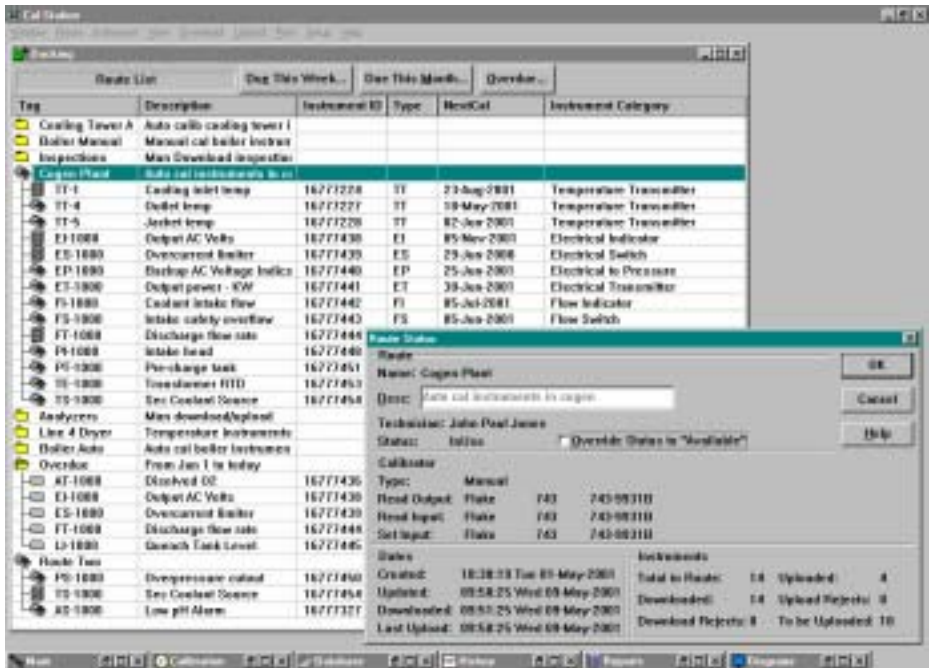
Cal Station

Routing

Route List | Due This Week... | Due This Month... | Overdue...

| Tag | Description | Instrument ID | Type | NextCal | Instrument Category |
|---|---|---|---|---|---|
| Cooling Tower A | Auto calib cooling tower l | | | | |
| Boiler Manual | Manual cal boiler instrum | | | | |
| Inspections | Man Download inspectio | | | | |
| Cogen Plant | Auto cal instruments in co | | | | |
| TT-1 | Cooling inlet temp | 16777228 | TT | 23-Aug-2001 | Temperature Transmitter |
| TT-4 | Outlet temp | 16777227 | TT | 10-May-2001 | Temperature Transmitter |
| TT-5 | Jacket temp | 16777226 | TT | 02-Jun-2001 | Temperature Transmitter |
| EI-1000 | Output AC Volts | 16777438 | EI | 05-Nov-2001 | Electrical Indicator |
| ES-1000 | Overcurrent limiter | 16777439 | ES | 29-Jun-2000 | Electrical Switch |
| EP-1000 | Backup AC Voltage Indica | 16777440 | EP | 25-Jun-2001 | Electrical to Pressure |
| ET-1000 | Output power - KW | 16777441 | ET | 30-Jun-2001 | Electrical Transmitter |
| FI-1000 | Coolant intake flow | 16777442 | FI | 05-Jul-2001 | Flow Indicator |
| FS-1000 | Intake safety overflow | 16777443 | FS | 05-Jun-2001 | Flow Switch |
| FT-1000 | Discharge flow rate | 16777444 | | | |
| PI-1000 | Intake head | 16777448 | | | |
| PT-1000 | Pre-charge tank | 16777451 | | | |
| TE-1000 | Transformer RTD | 16777453 | | | |
| TS-1000 | Sec Coolant Source | 16777454 | | | |
| Analyzers | Man download/upload | | | | |
| Line 4 Dryer | Temperature instruments | | | | |
| Boiler Auto | Auto cal boiler instrumen | | | | |
| Overdue | From Jan 1 to today | | | | |
| AT-1000 | Dissolved O2 | 16777436 | | | |
| EI-1000 | Output AC Volts | 16777438 | | | |
| ES-1000 | Overcurrent limiter | 16777439 | | | |
| FT-1000 | Discharge flow rate | 16777444 | | | |
| LI-1000 | Quench Tank Level | 16777445 | | | |
| Route Two | | | | | |
| PS-1000 | Overpressure cutout | 16777450 | | | |
| TS-1000 | Sec Coolant Source | 16777454 | | | |
| AS-1000 | Low pH Alarm | 16777327 | | | |

Route Status

Route
Name: Cogen Plant
Desc: Auto cal instruments in cogen
Technician: John Paul Jones
Status: InUse
Override Status to "Available"

Calibrator
Type: Manual
Read Output: Fluke 743 743-0031B
Read Input: Fluke 743 743-0031B
Set Input: Fluke 743 743-0031B

Dates
Created: 10:38:18 Tue 01-May-2001
Updated: 09:58:25 Wed 09-May-2001
Downloaded: 09:51:25 Wed 09-May-2001
Last Upload: 09:58:25 Wed 09-May-2001

Instruments
Total in Route: 14 Uploaded: 4
Downloaded: 14 Upload Rejects: 0
Download Rejects: 0 To be Uploaded: 10

OK
Cancel
Help

Main | Calibrators | Database | History | Reports | Program